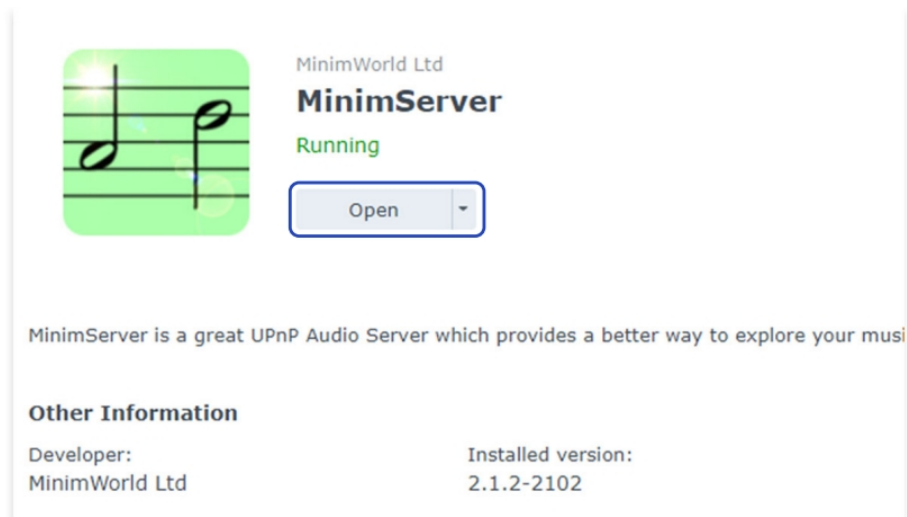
MinimWorld Ltd
MinimServer
Running
Open

MinimServer is a great UPnP Audio Server which provides a better way to explore your musi

Other Information

Developer:
MinimWorld Ltd

Installed version:
2.1.2-2102